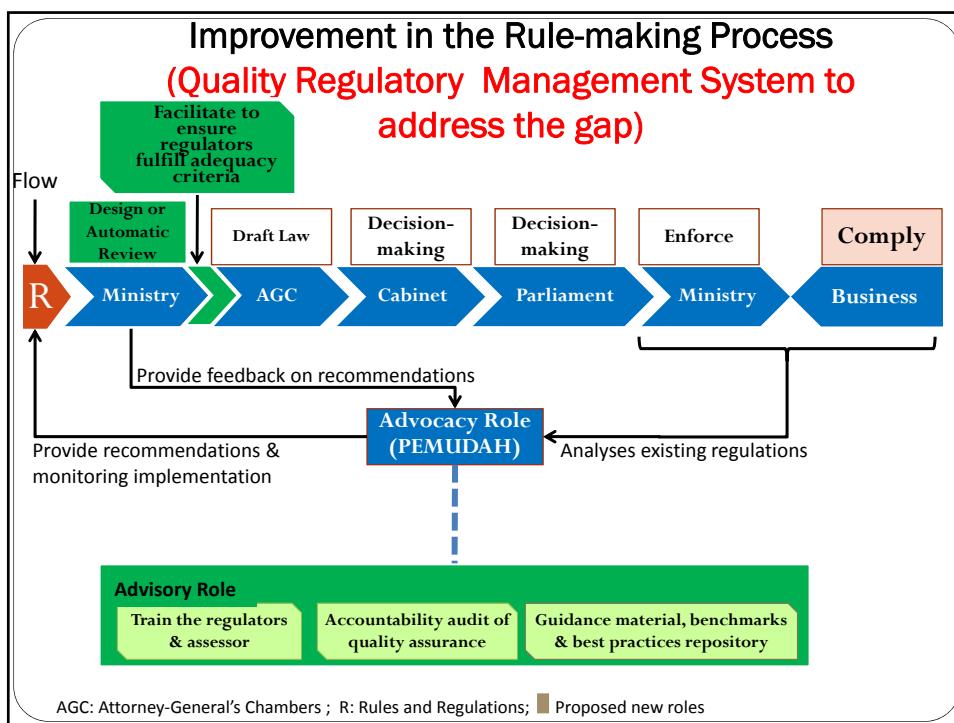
Improvement in the Rule-making Process
(Quality Regulatory Management System to address the gap)

Facilitate to ensure regulators fulfill adequacy criteria

Flow

Design or Automatic Review

Draft Law

Decision-making

Decision-making

Enforce

Comply

R

Ministry

AGC

Cabinet

Parliament

Ministry

Business

Provide feedback on recommendations

Advocacy Role (PEMUDAH)

Provide recommendations & monitoring implementation

Analyses existing regulations

Advisory Role

Train the regulators & assessor

Accountability audit of quality assurance

Guidance material, benchmarks & best practices repository

AGC: Attorney-General's Chambers ; R: Rules and Regulations; Proposed new roles